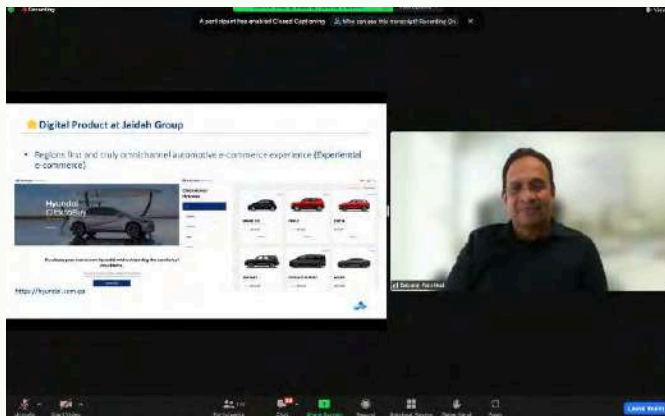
Recording

A participant has enabled Closed Captioning   Who can see this transcript? Recording On   ×

Digital Product at Jeidah Group

• Regions first and truly omnichannel automotive e-commerce experience (Experiential e-commerce)

Hyundai ClickToBuy

https://hyundai.com.sa

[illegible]

Leave Room